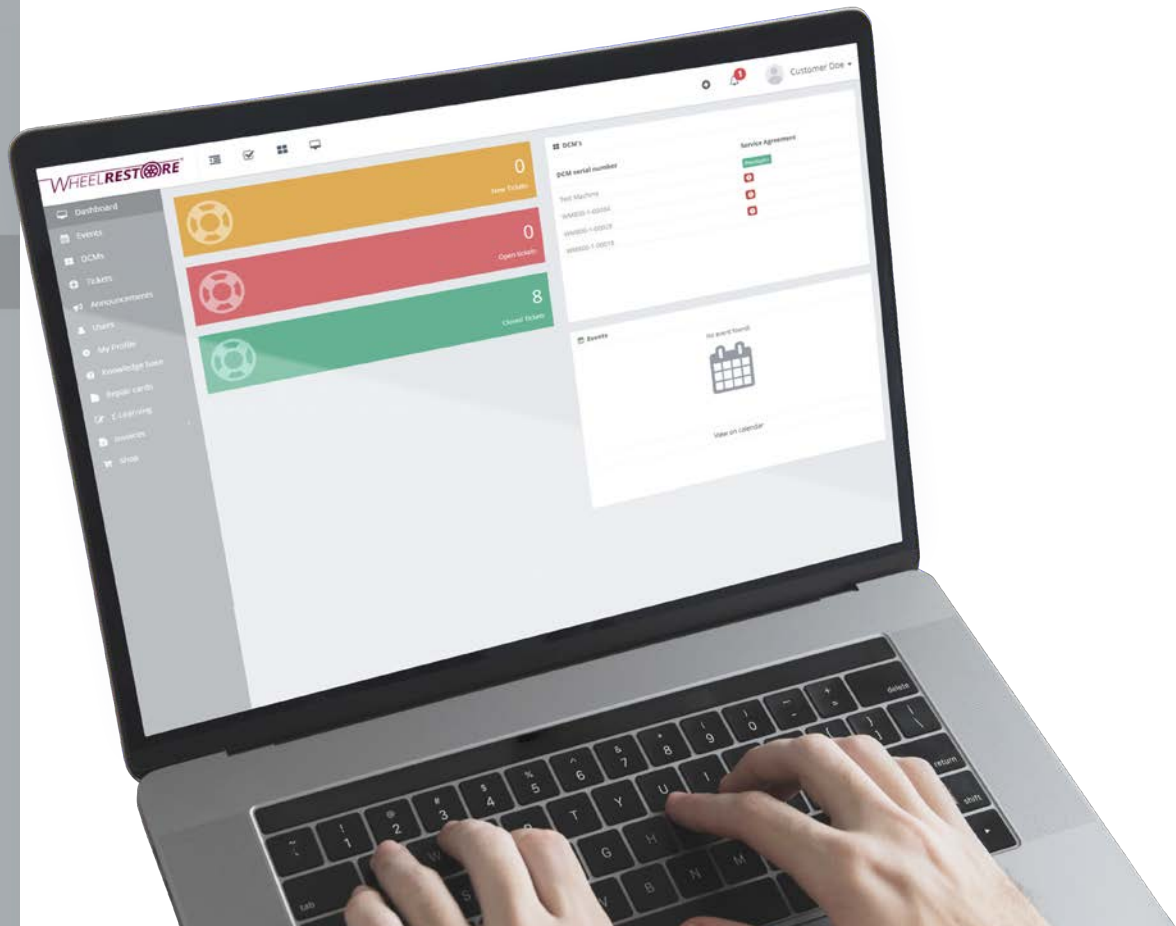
WHEELRESTORE

Customer Doe

Dashboard
Events
DCMs
Tickets
Announcements
Users
My Profile
Knowledge base
Repair cards
E-Learning
Invoices
Shop

0
New Tickets

0
Open tickets

8
Closed tickets

DCM's

DCM serial number
Service Agreement
Test Machine
WHR00-1-00004
WHR00-1-00023
WHR00-1-00019

Events
No event found!
View on calendar

delete
return
shift
tab